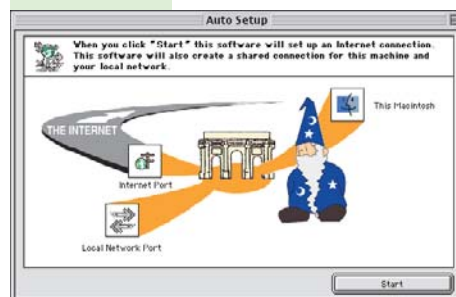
Auto Setup

When you click "Start" this software will set up an Internet connection. This software will also create a shared connection for this machine and your local network.

THE INTERNET

This Macintosh

Internet Port

Local Network Port

Start